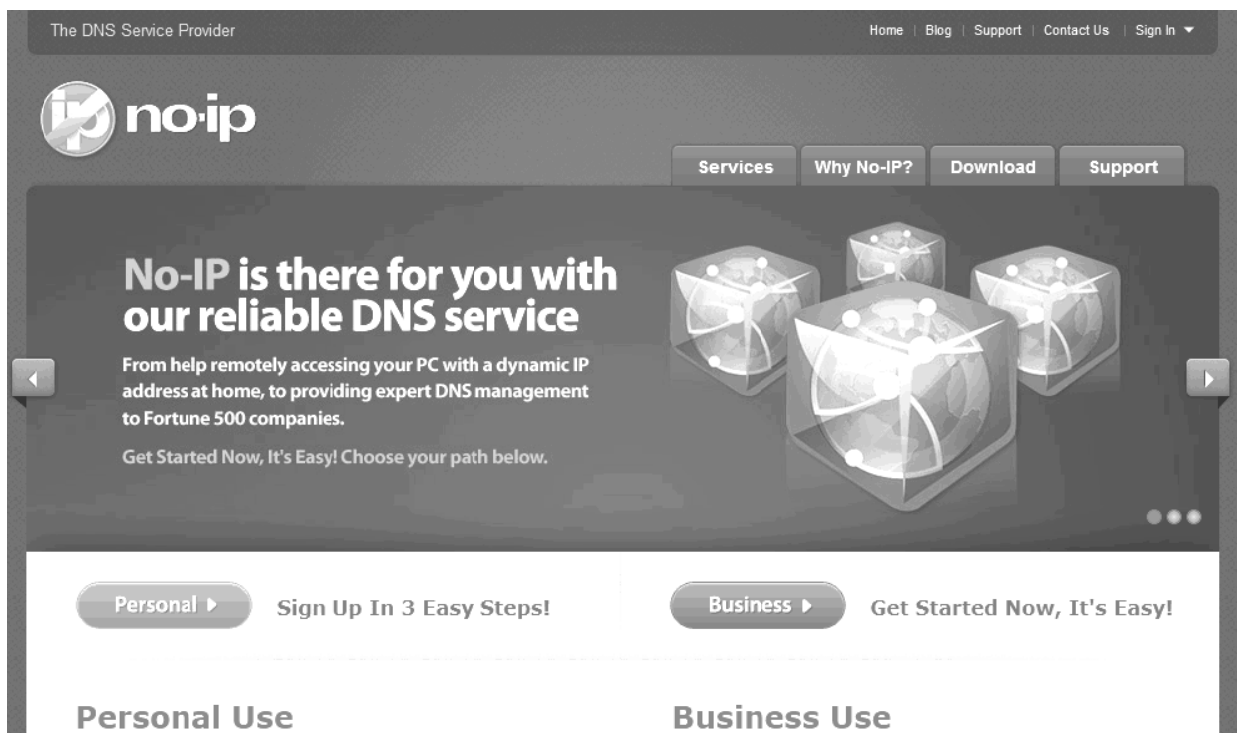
The DNS Service Provider

Home | Blog | Support | Contact Us | Sign In

no·ip

Services
Why No-IP?
Download
Support

No-IP is there for you with our reliable DNS service

From help remotely accessing your PC with a dynamic IP address at home, to providing expert DNS management to Fortune 500 companies.

Get Started Now, It's Easy! Choose your path below.

Personal ▶ Sign Up In 3 Easy Steps!

Business ▶ Get Started Now, It's Easy!

Personal Use

Business Use